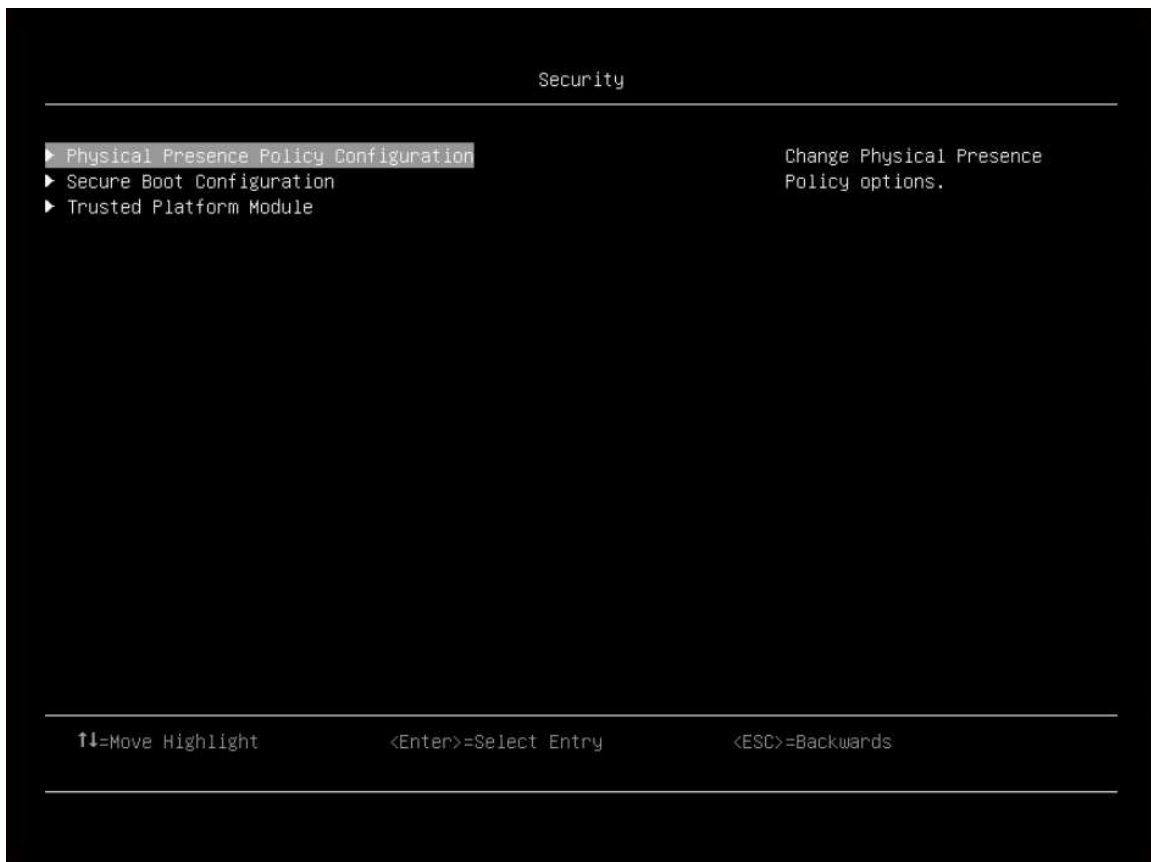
Security

▶ Physical Presence Policy Configuration
▶ Secure Boot Configuration
▶ Trusted Platform Module

Change Physical Presence Policy options.

↑↓=Move Highlight <Enter>=Select Entry <ESC>=Backwards